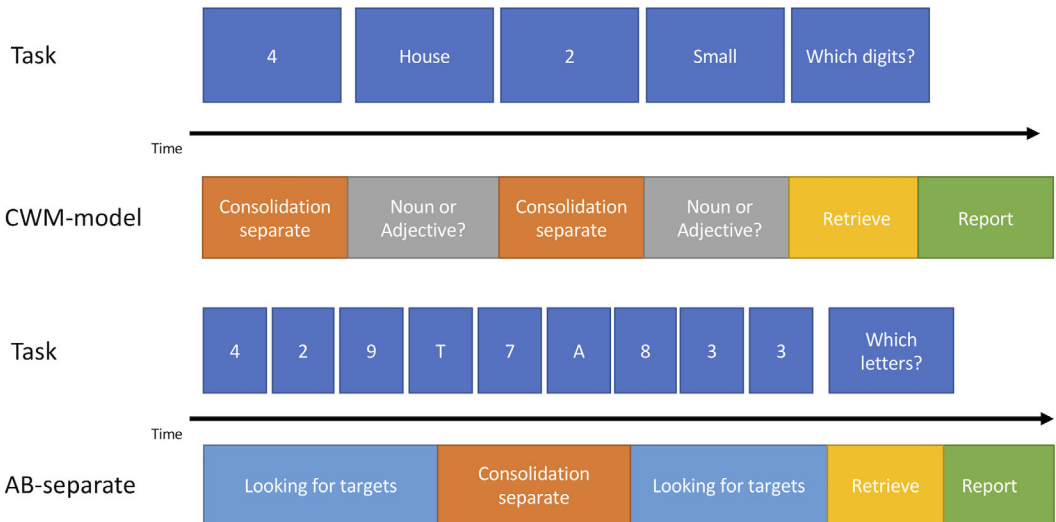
Task

4

House

2

Small

Which digits?

Time

CWM-model

Consolidation separate

Noun or Adjective?

Consolidation separate

Noun or Adjective?

Retrieve

Report

Task

4

2

9

T

7

A

8

3

3

Which letters?

Time

AB-separate

Looking for targets

Consolidation separate

Looking for targets

Retrieve

Report